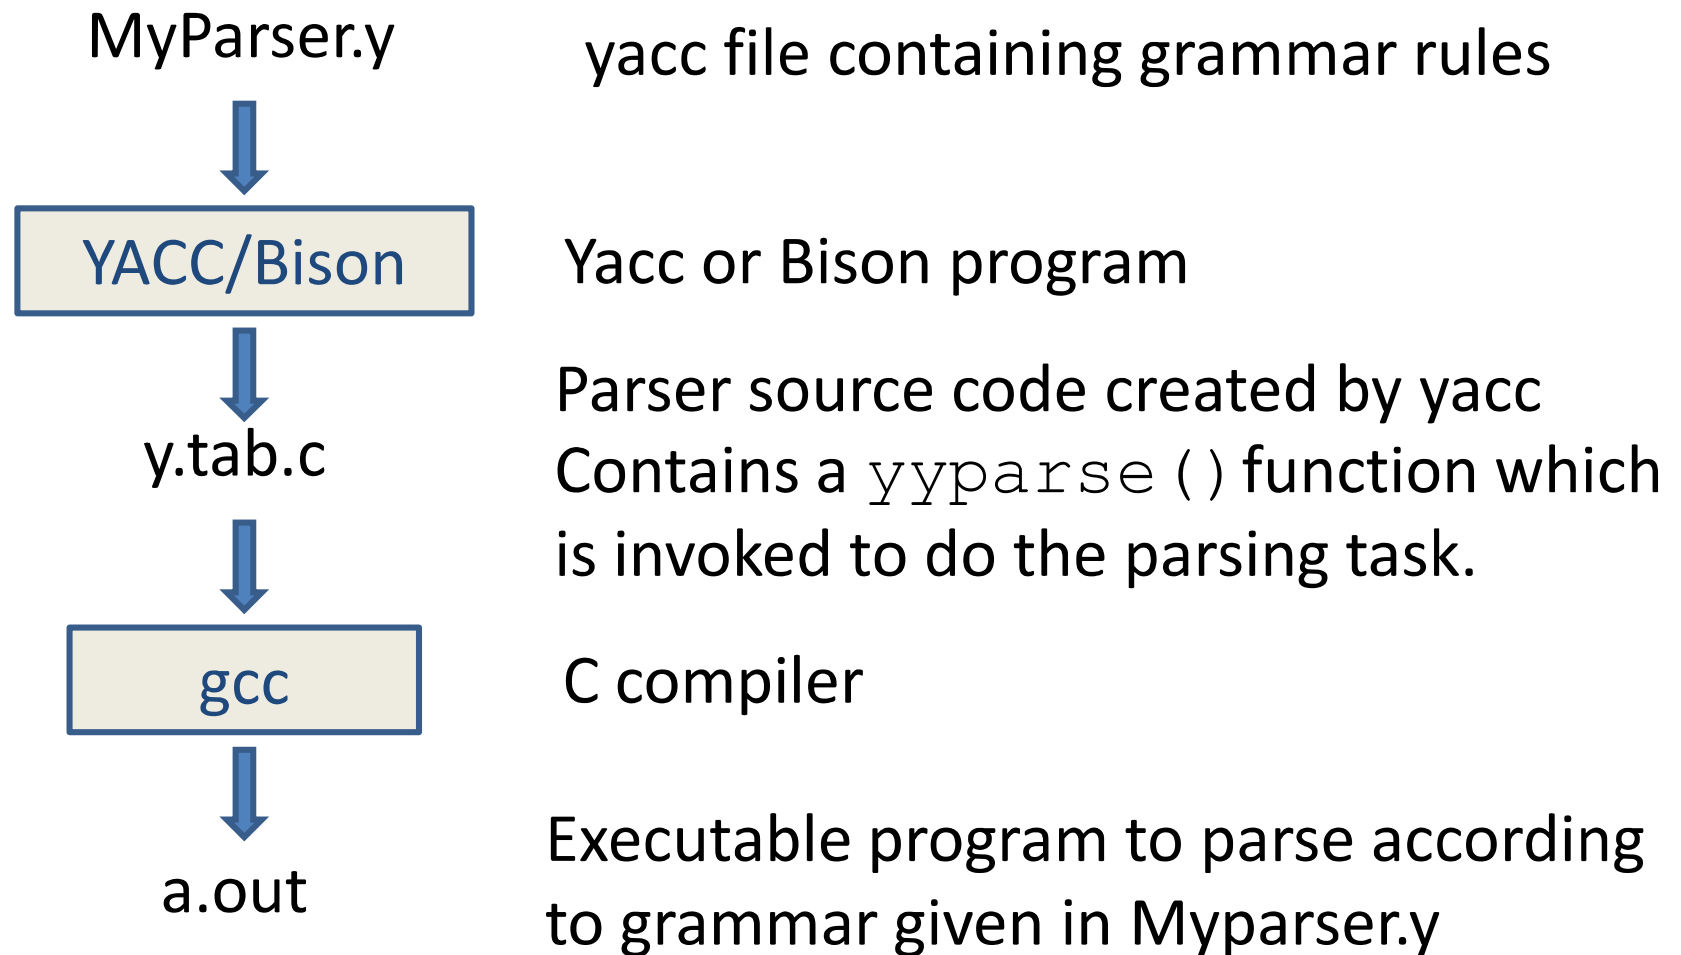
MyParser.y

yacc file containing grammar rules

YACC/Bison

Yacc or Bison program

y.tab.c

Parser source code created by yacc
Contains a yyparse() function which is invoked to do the parsing task.

gcc

C compiler

a.out

Executable program to parse according to grammar given in Myparser.y